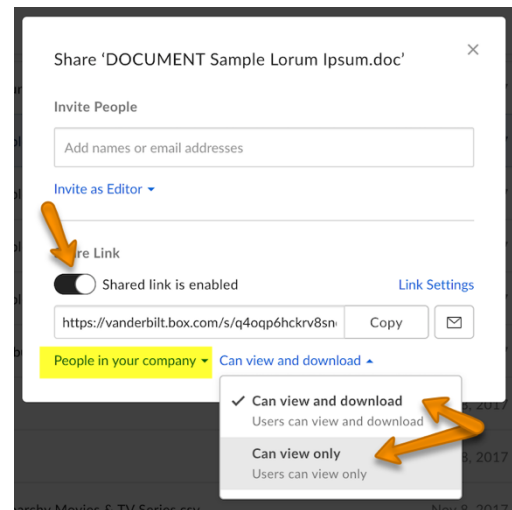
Share 'DOCUMENT Sample Lorum Ipsum.doc'

×

Invite People

Add names or email addresses

Invite as Editor ▾

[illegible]re Link

Shared link is enabled

Link Settings

https://vanderbilt.box.com/s/q4oqp6hckrv8sn

Copy

People in your company ▾

Can view and download ▴

✓ Can view and download
Users can view and download

Can view only
Users can view only

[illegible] 8, 2017

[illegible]8, 2017

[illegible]rshy Movies & TV Series.csv

Nov 8, 2017